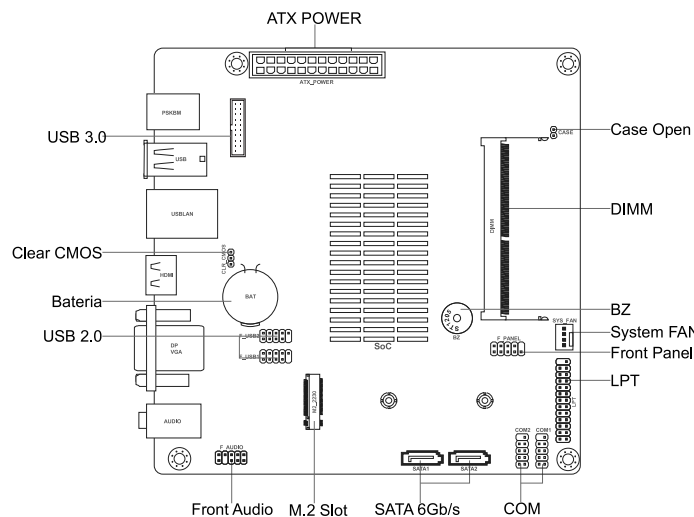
ATX POWER

ATX_POWER

PS/KBM

USB 3.0

USB

USBLAN

Clear CMOS

CLR_CMOS

HDMI

Bateria

BAT

USB 2.0

F_USB1

F_USB2

DP

VGA

AUDIO

F_AUDIO

Front Audio

M.2_2230

M.2 Slot

SoC

SATA1

SATA2

SATA 6Gb/s

COM2

COM1

COM

Case Open

CASE

DIMM

DIMM

BZ

BZ

System FAN

SYS_FAN

Front Panel

F_PANEL

LPT

LPT